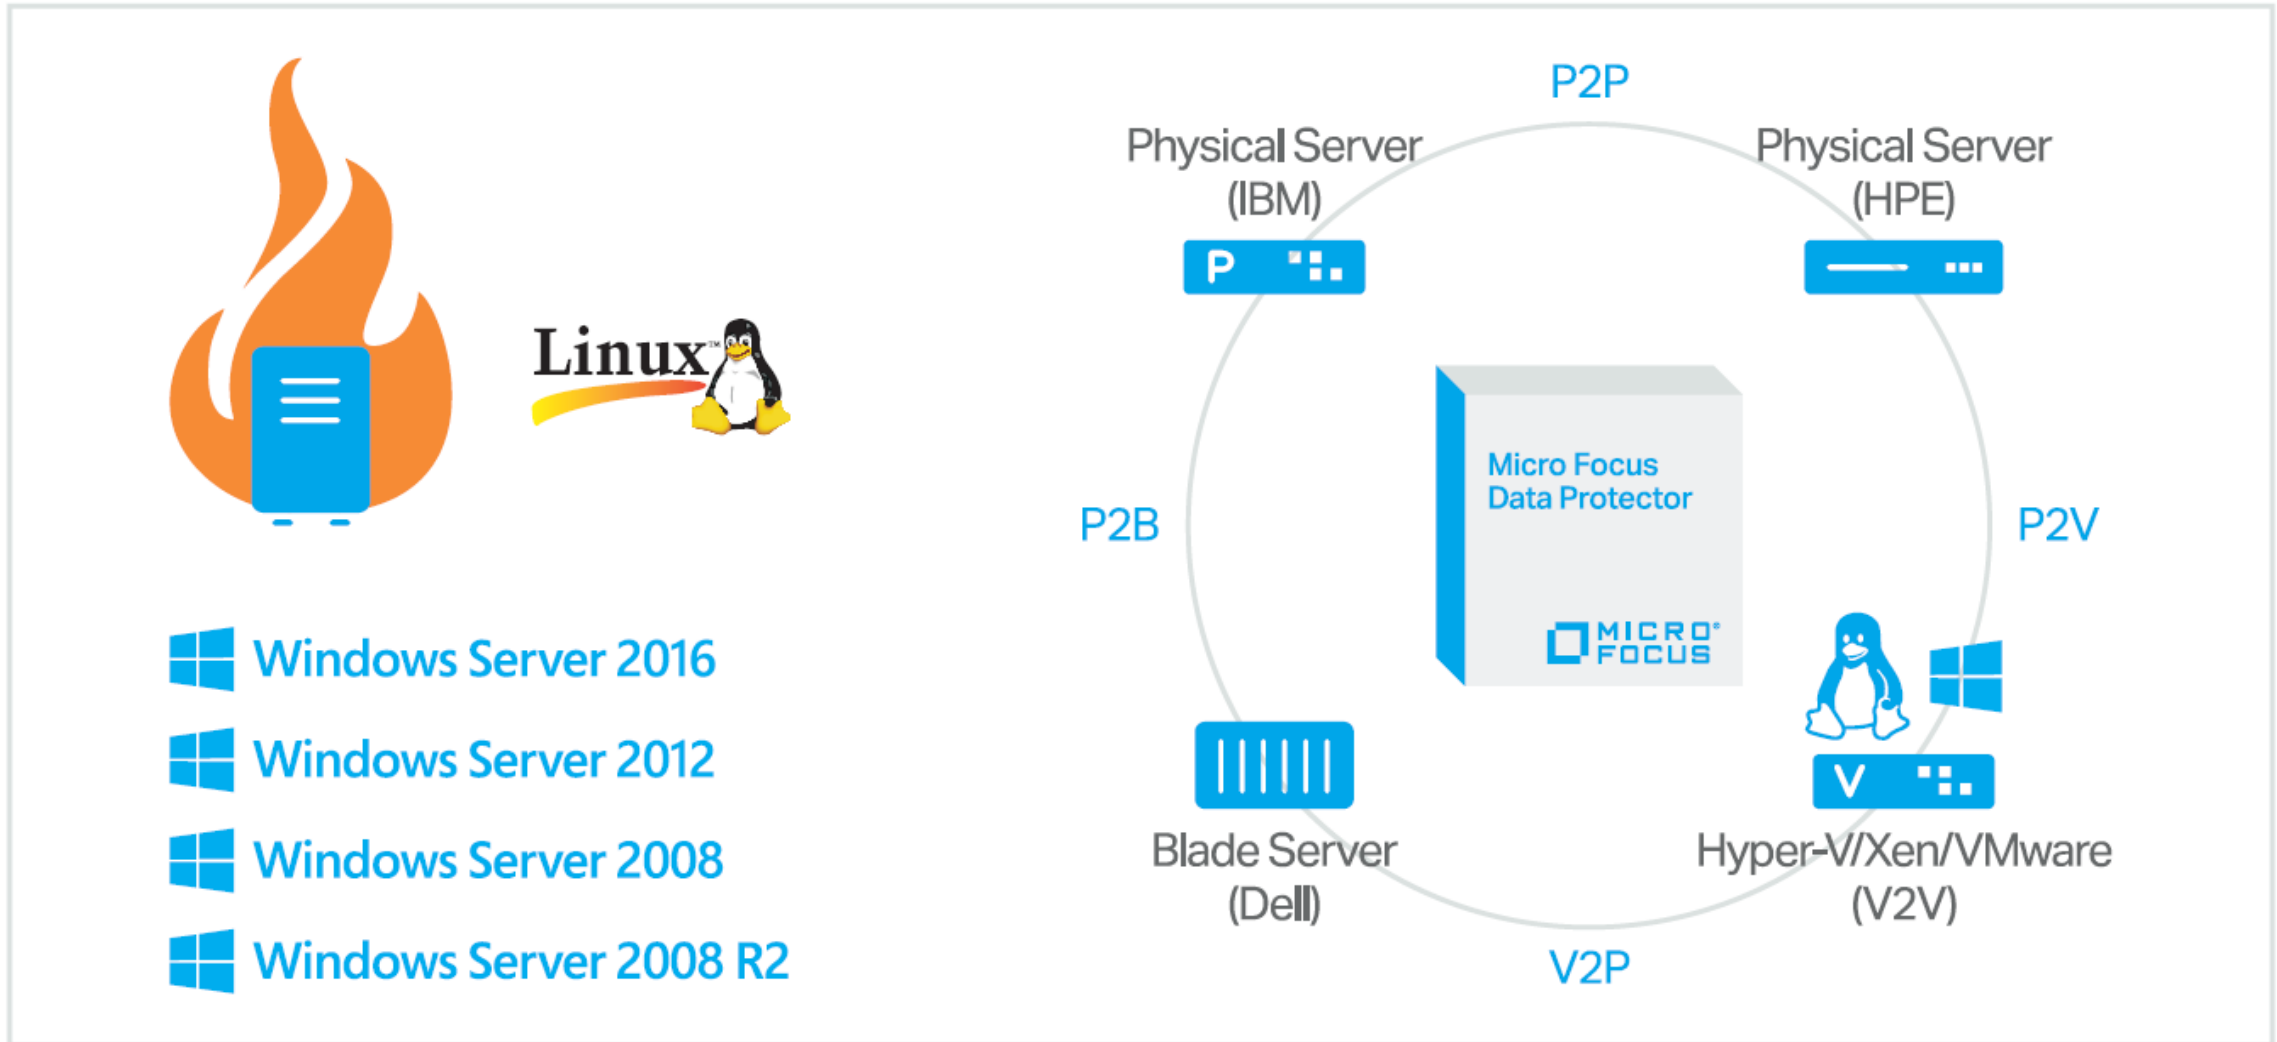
Linux™

Windows Server 2016

Windows Server 2012

Windows Server 2008

Windows Server 2008 R2

P2P

Physical Server (IBM)

P

Physical Server (HPE)

P2B

Micro Focus Data Protector

MICRO FOCUS

P2V

Blade Server (Dell)

V

Hyper-V/Xen/VMware (V2V)

V2P